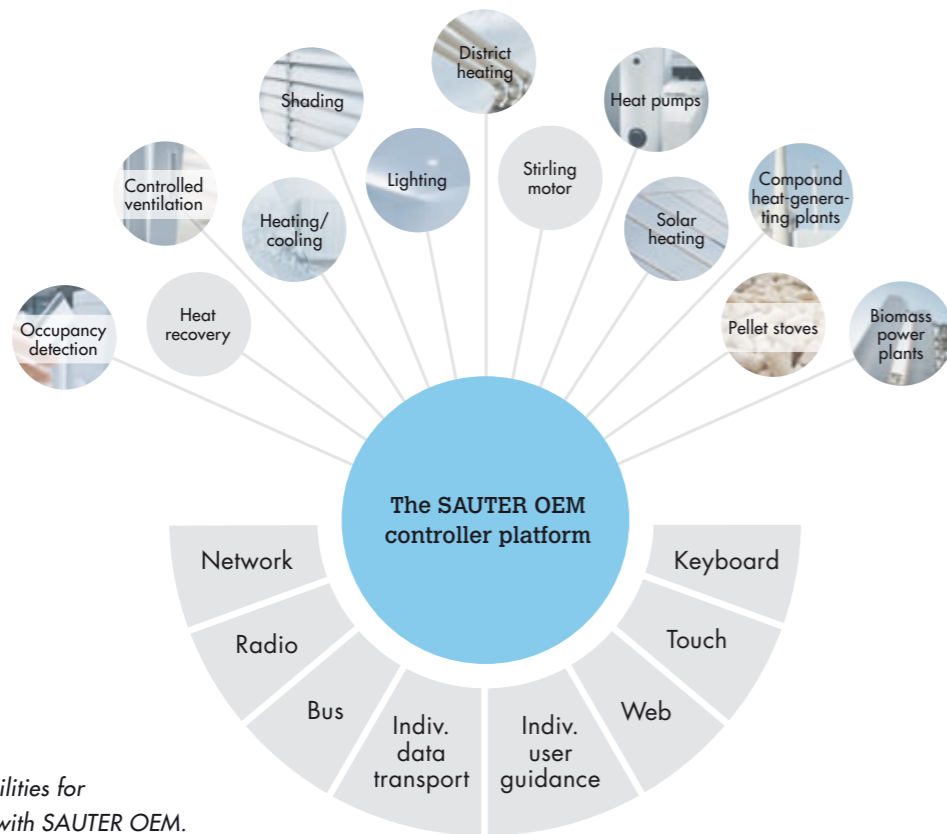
District heating

Shading

Heat pumps

Controlled ventilation

Lighting

Stirling motor

Compound heat-generating plants

Heating/ cooling

Solar heating

Occupancy detection

Heat recovery

Pellet stoves

Biomass power plants

The SAUTER OEM controller platform

Network

Keyboard

Radio

Touch

Bus

Indiv. data transport

Indiv. user guidance

Web

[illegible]ilities for
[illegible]with SAUTER OEM.